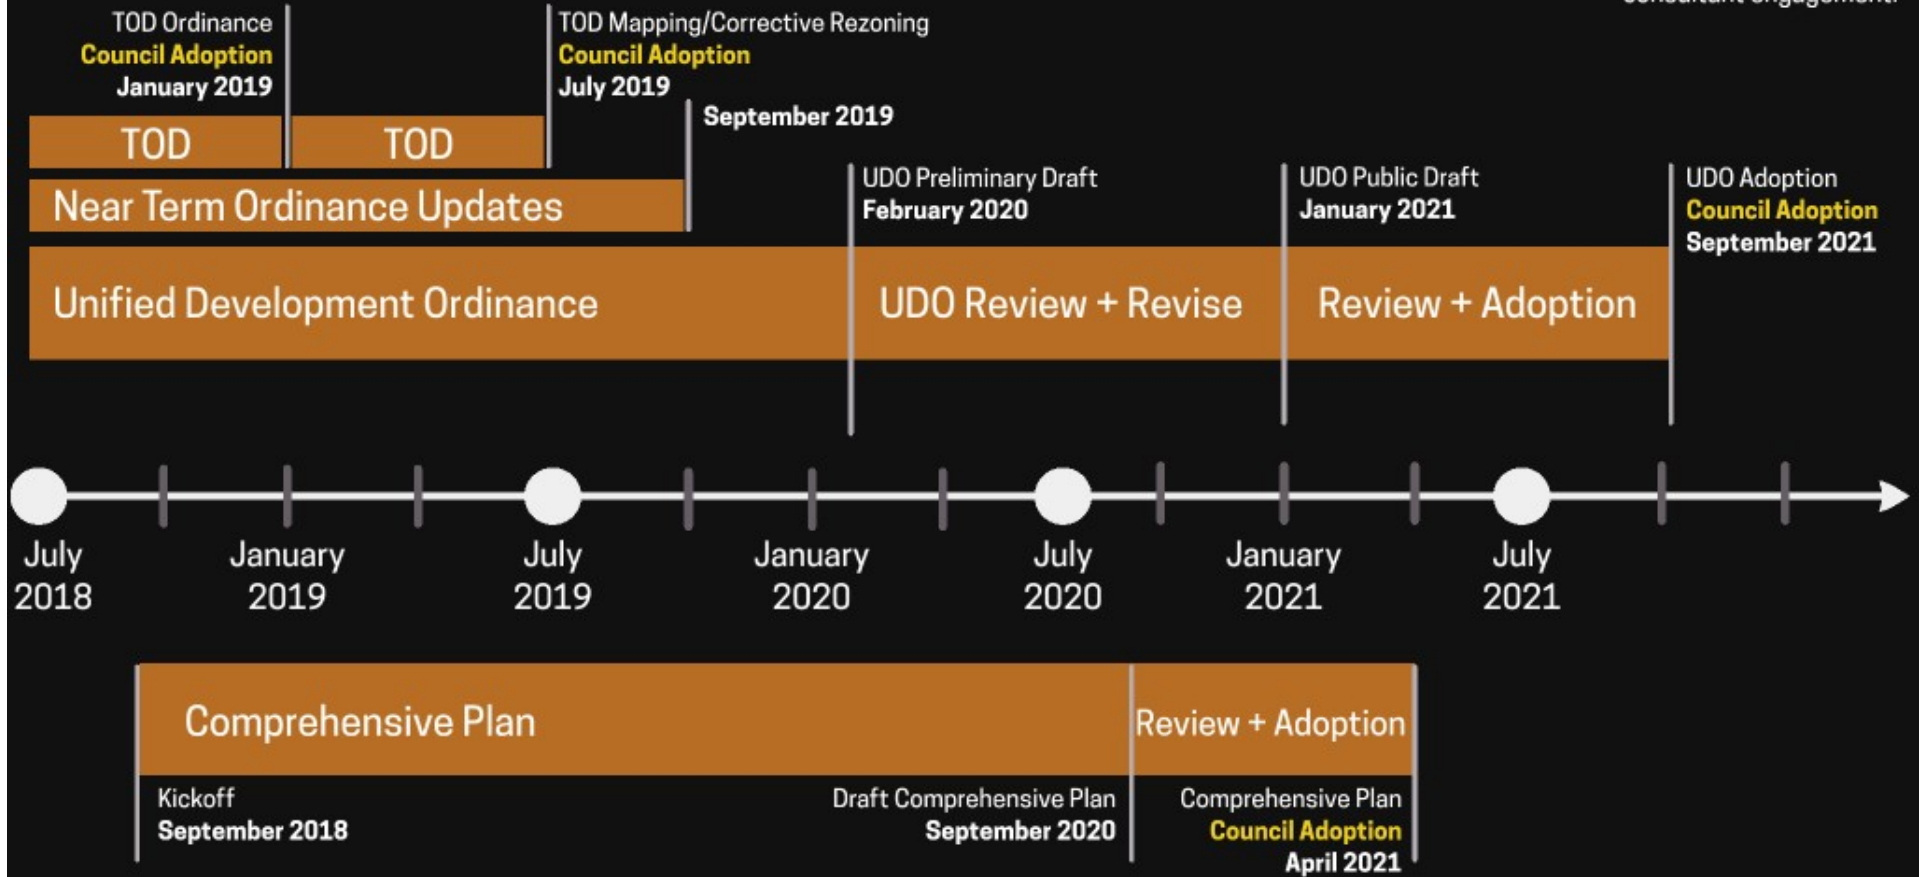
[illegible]

TOD Ordinance
Council Adoption
January 2019

TOD Mapping/Corrective Rezoning
Council Adoption
July 2019

September 2019

TOD

TOD

Near Term Ordinance Updates

UDO Preliminary Draft
February 2020

UDO Public Draft
January 2021

UDO Adoption
Council Adoption
September 2021

Unified Development Ordinance

UDO Review + Revise

Review + Adoption

July 2018

January 2019

July 2019

January 2020

July 2020

January 2021

July 2021

Comprehensive Plan

Review + Adoption

Kickoff
September 2018

Draft Comprehensive Plan
September 2020

Comprehensive Plan
Council Adoption
April 2021